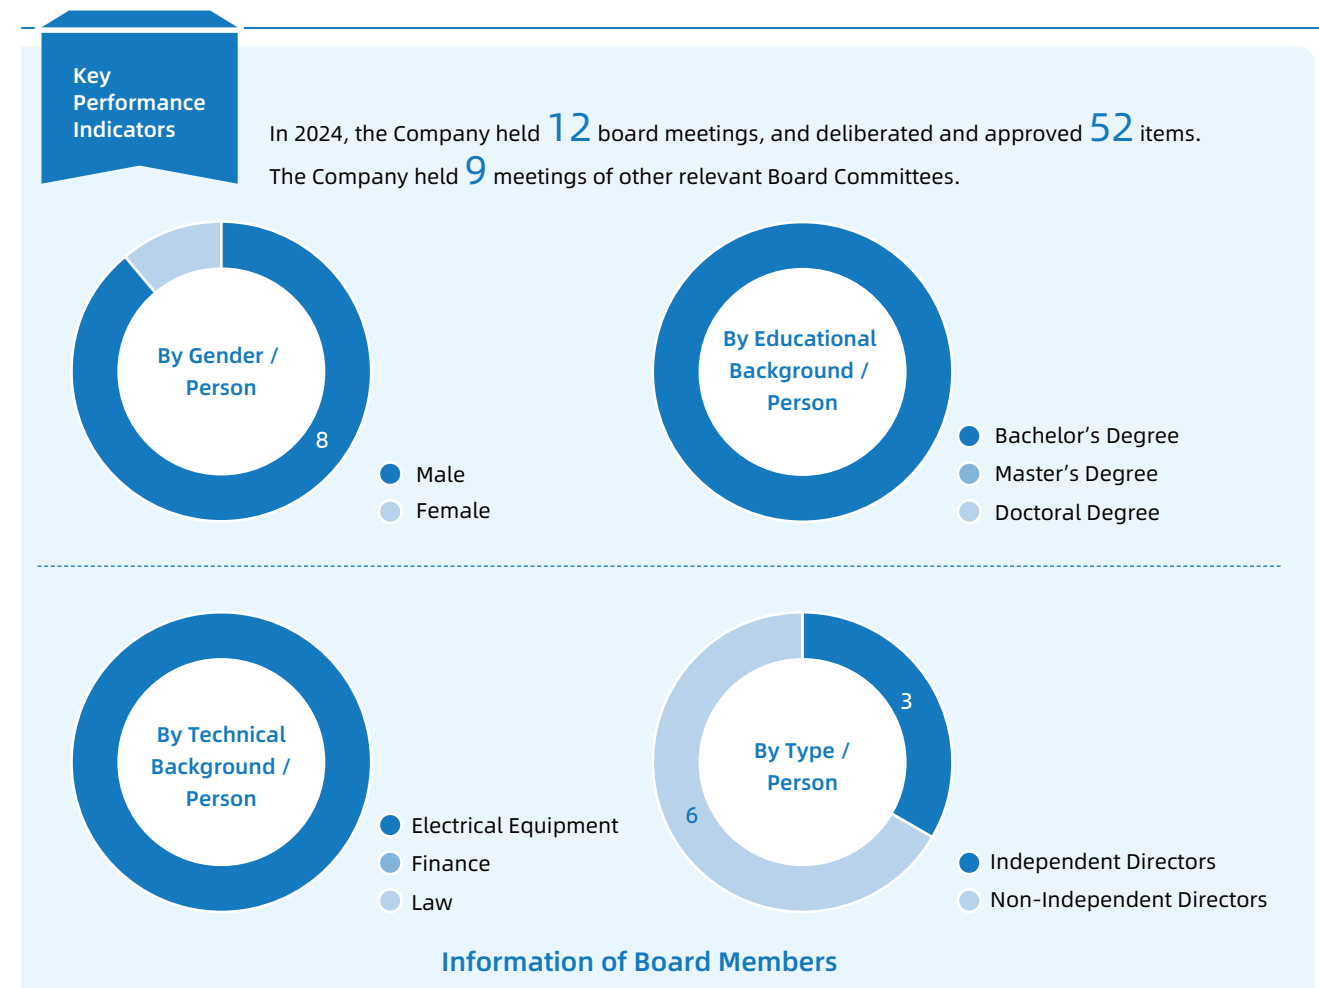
Key Performance Indicators

In 2024, the Company held 12 board meetings, and deliberated and approved 52 items.
The Company held 9 meetings of other relevant Board Committees.

By Gender / Person

8

Male
Female

By Educational Background / Person

Bachelor’s Degree
Master’s Degree
Doctoral Degree

By Technical Background / Person

Electrical Equipment
Finance
Law

By Type / Person

3

6

Independent Directors
Non-Independent Directors

Information of Board Members